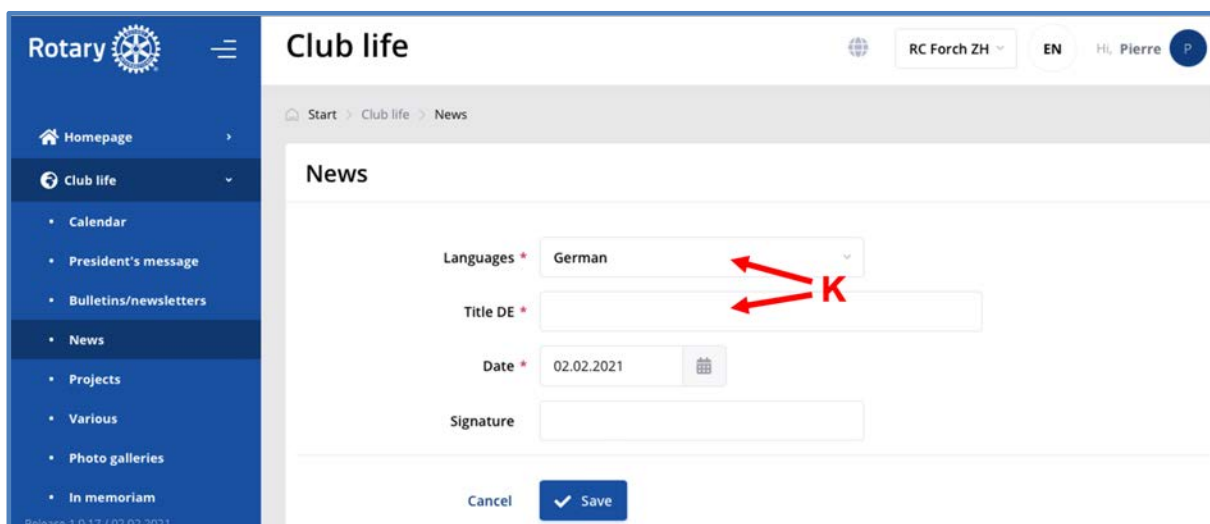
Rotary

Homepage

Club life

• Calendar

• President's message

• Bulletins/newsletters

• News

• Projects

• Various

• Photo galleries

• In memoriam

Release 1.0.17 / 02.02.2021

Club life

RC Forch ZH

EN

Hi, Pierre

P

Start > Club life > News

News

Languages * German

Title DE *

K

Date * 02.02.2021

Signature

Cancel

Save